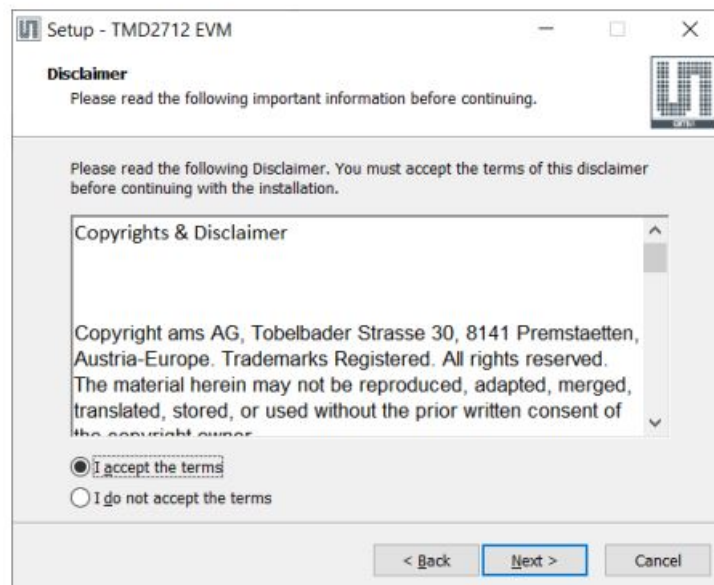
Setup - TMD2712 EVM

Disclaimer
Please read the following important information before continuing.

Please read the following Disclaimer. You must accept the terms of this disclaimer before continuing with the installation.

Copyrights & Disclaimer

Copyright ams AG, Tobelbader Strasse 30, 8141 Premstaetten, Austria-Europe. Trademarks Registered. All rights reserved. The material herein may not be reproduced, adapted, merged, translated, stored, or used without the prior written consent of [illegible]

I accept the terms
I do not accept the terms

< Back
Next >
Cancel